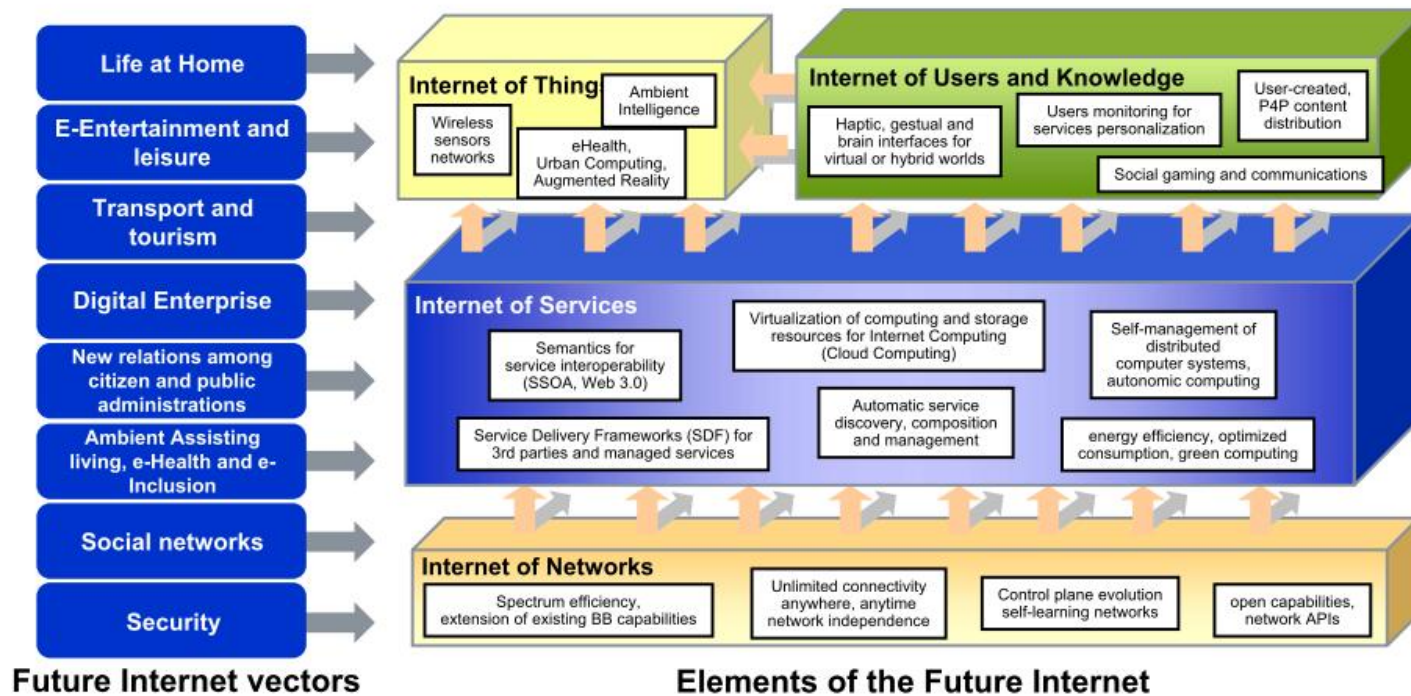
Life at Home

E-Entertainment and leisure

Transport and tourism

Digital Enterprise

New relations among citizen and public administrations

Ambient Assisting living, e-Health and e-Inclusion

Social networks

Security

Future Internet vectors

Internet of Thing

Ambient Intelligence

Wireless sensors networks

eHealth, Urban Computing, Augmented Reality

Internet of Users and Knowledge

Haptic, gestual and brain interfaces for virtual or hybrid worlds

Users monitoring for services personalization

User-created, P4P content distribution

Social gaming and communications

Internet of Services

Semantics for service interoperability (SSOA, Web 3.0)

Virtualization of computing and storage resources for Internet Computing (Cloud Computing)

Self-management of distributed computer systems, autonomic computing

Service Delivery Frameworks (SDF) for 3rd parties and managed services

Automatic service discovery, composition and management

energy efficiency, optimized consumption, green computing

Internet of Networks

Spectrum efficiency, extension of existing BB capabilities

Unlimited connectivity anywhere, anytime network independence

Control plane evolution self-learning networks

open capabilities, network APIs

Elements of the Future Internet